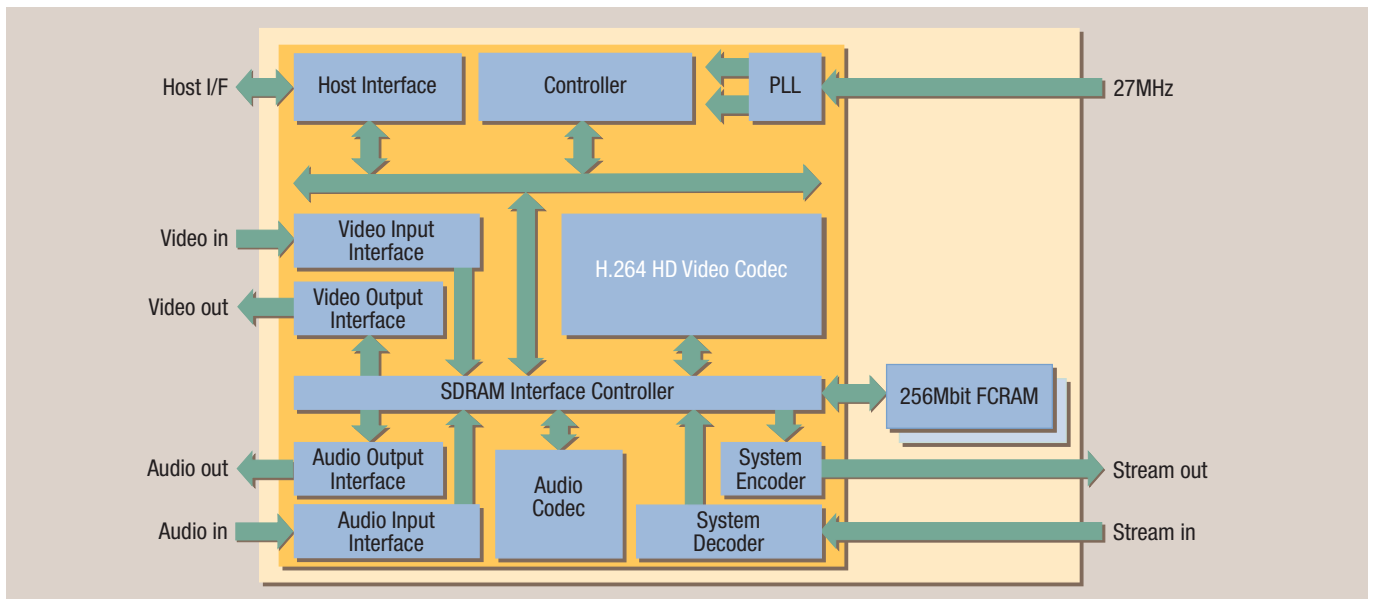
Host I/F

Host Interface

Controller

PLL

27MHz

Video in

Video Input Interface

H.264 HD Video Codec

Video out

Video Output Interface

SDRAM Interface Controller

256Mbit FCRAM

Audio out

Audio Output Interface

Audio Codec

System Encoder

Stream out

Audio in

Audio Input Interface

System Decoder

Stream in